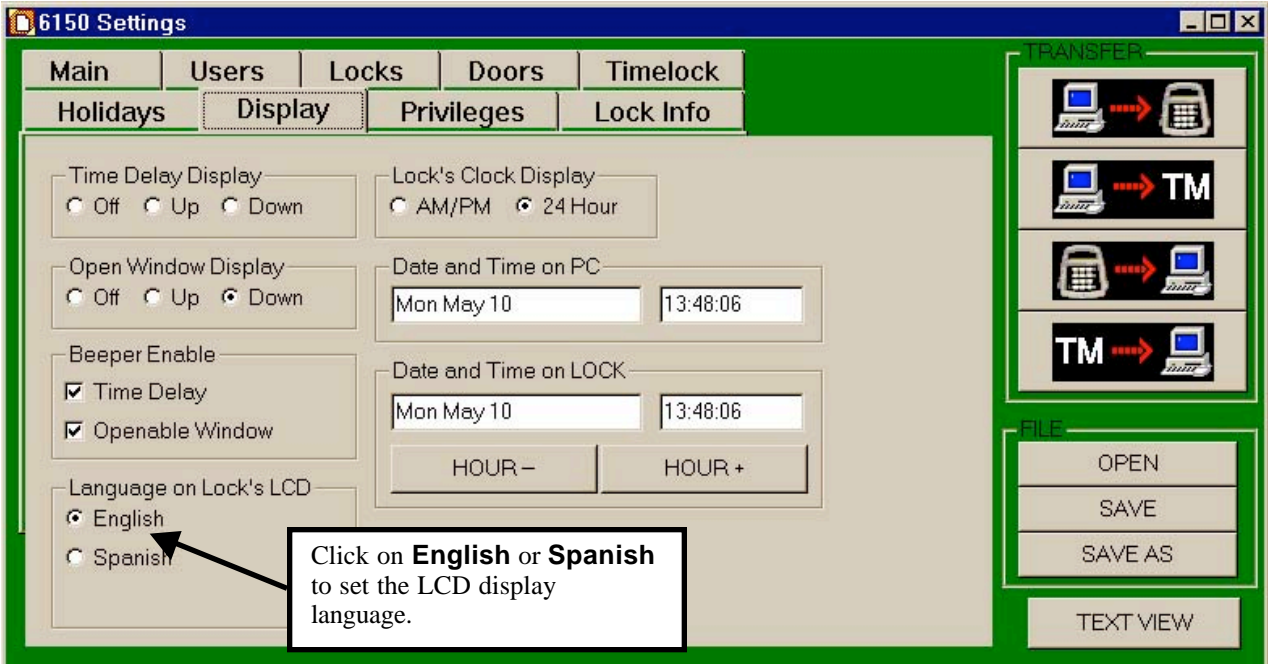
6150 Settings

Main | Users | Locks | Doors | Timelock
Holidays | Display | Privileges | Lock Info

Time Delay Display
Off Up Down

Lock's Clock Display
AM/PM 24 Hour

Open Window Display
Off Up Down

Date and Time on PC
Mon May 10 13:48:06

Beeper Enable
Time Delay
Openable Window

Date and Time on LOCK
Mon May 10 13:48:06
HOUR – HOUR +

Language on Lock's LCD
English
Spanish

Click on **English** or **Spanish** to set the LCD display language.

TRANSFER
TM
TM

FILE
OPEN
SAVE
SAVE AS

TEXT VIEW